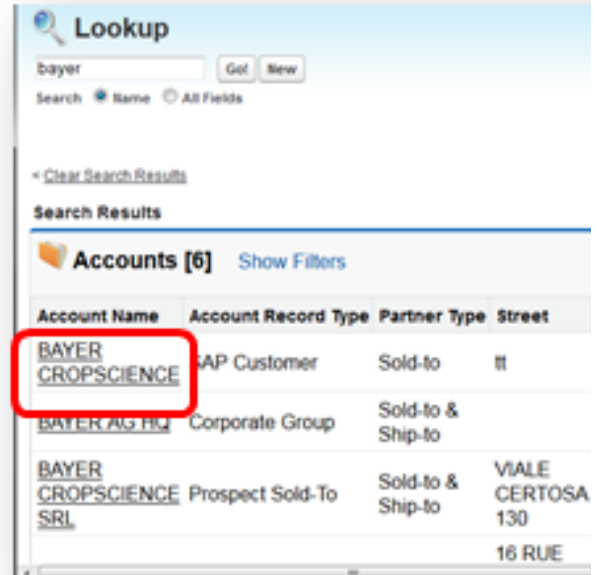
Lookup

bayer

Go! New

Search Name All Fields

< Clear Search Results

Search Results

Accounts [6] Show Filters

| Account Name | Account Record Type | Partner Type | Street |
|---|---|---|---|
| BAYER CROPSCIENCE | SAP Customer | Sold-to | tt |
| BAYER AG HQ | Corporate Group | Sold-to & Ship-to | |
| BAYER CROPSCIENCE SRL | Prospect Sold-To | Sold-to & Ship-to | VIALE CERTOSA 130 |
| | | | 16 RUE |